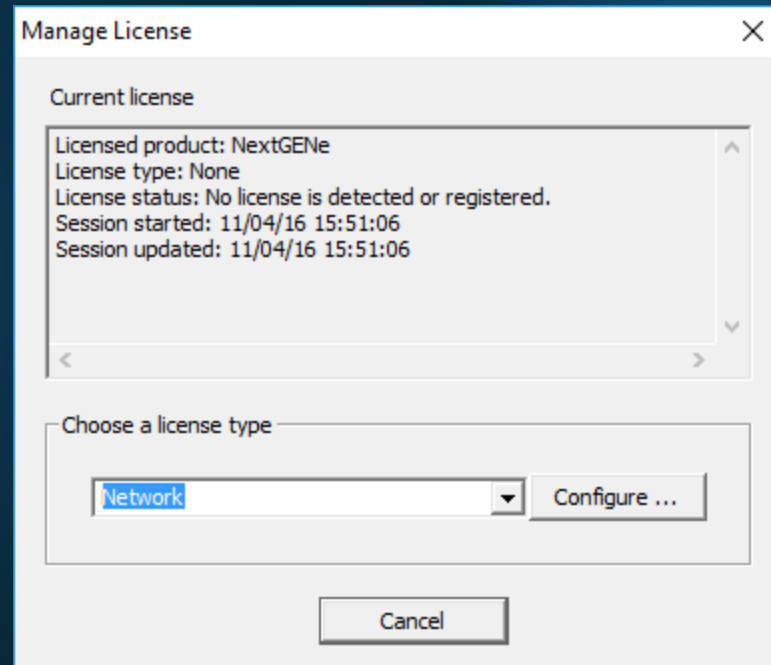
Manage License

Current license

Licensed product: NextGENe
License type: None
License status: No license is detected or registered.
Session started: 11/04/16 15:51:06
Session updated: 11/04/16 15:51:06

Choose a license type

Network

Configure ...

Cancel